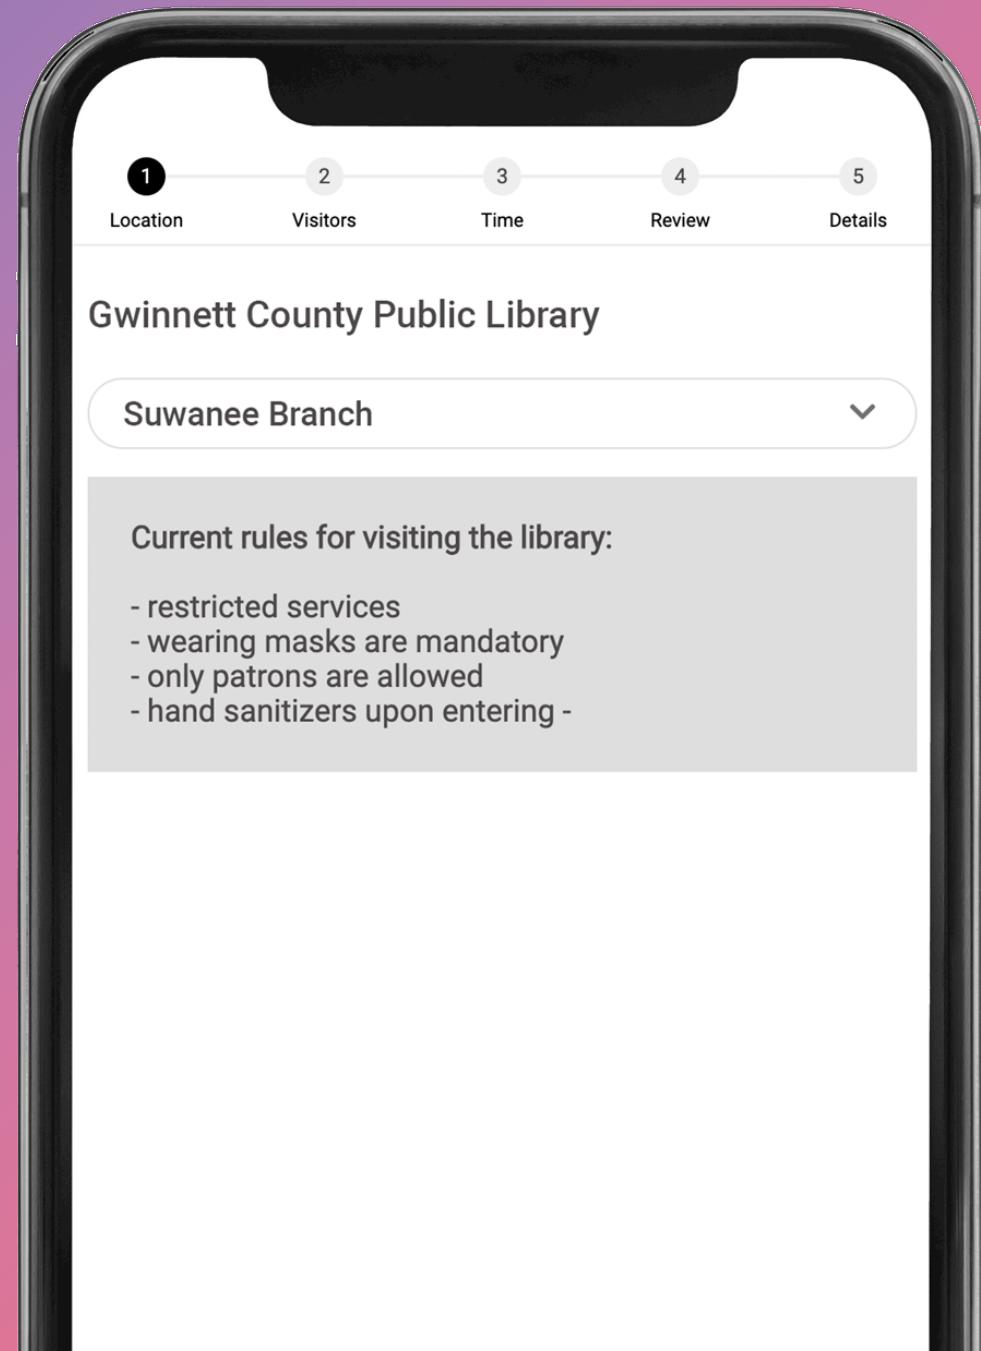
1 Location
2 Visitors
3 Time
4 Review
5 Details

Gwinnett County Public Library

Suwanee Branch

Current rules for visiting the library:

- restricted services
- wearing masks are mandatory
- only patrons are allowed
- hand sanitizers upon entering -